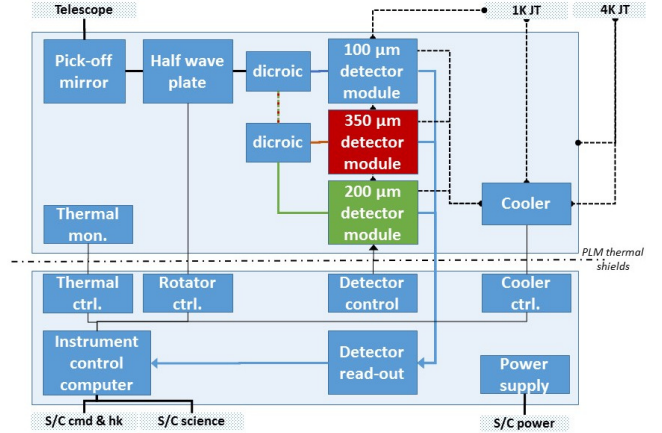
Telescope

1K JT

4K JT

Pick-off mirror

Half wave plate

dicroic

100 µm detector module

dicroic

350 µm detector module

200 µm detector module

Cooler

Thermal mon.

PLM thermal shields

Thermal ctrl.

Rotator ctrl.

Detector control

Cooler ctrl.

Instrument control computer

Detector read-out

Power supply

S/C cmd & hk

S/C science

S/C power